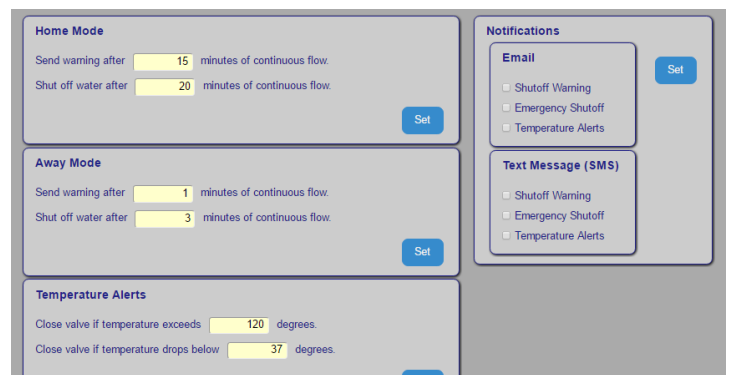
Home Mode

Send warning after 15 minutes of continuous flow.

Shut off water after 20 minutes of continuous flow.

Set

Away Mode

Send warning after 1 minutes of continuous flow.

Shut off water after 3 minutes of continuous flow.

Set

Temperature Alerts

Close valve if temperature exceeds 120 degrees.

Close valve if temperature drops below 37 degrees.

Notifications

Email

Shutoff Warning

Emergency Shutoff

Temperature Alerts

Set

Text Message (SMS)

Shutoff Warning

Emergency Shutoff

Temperature Alerts